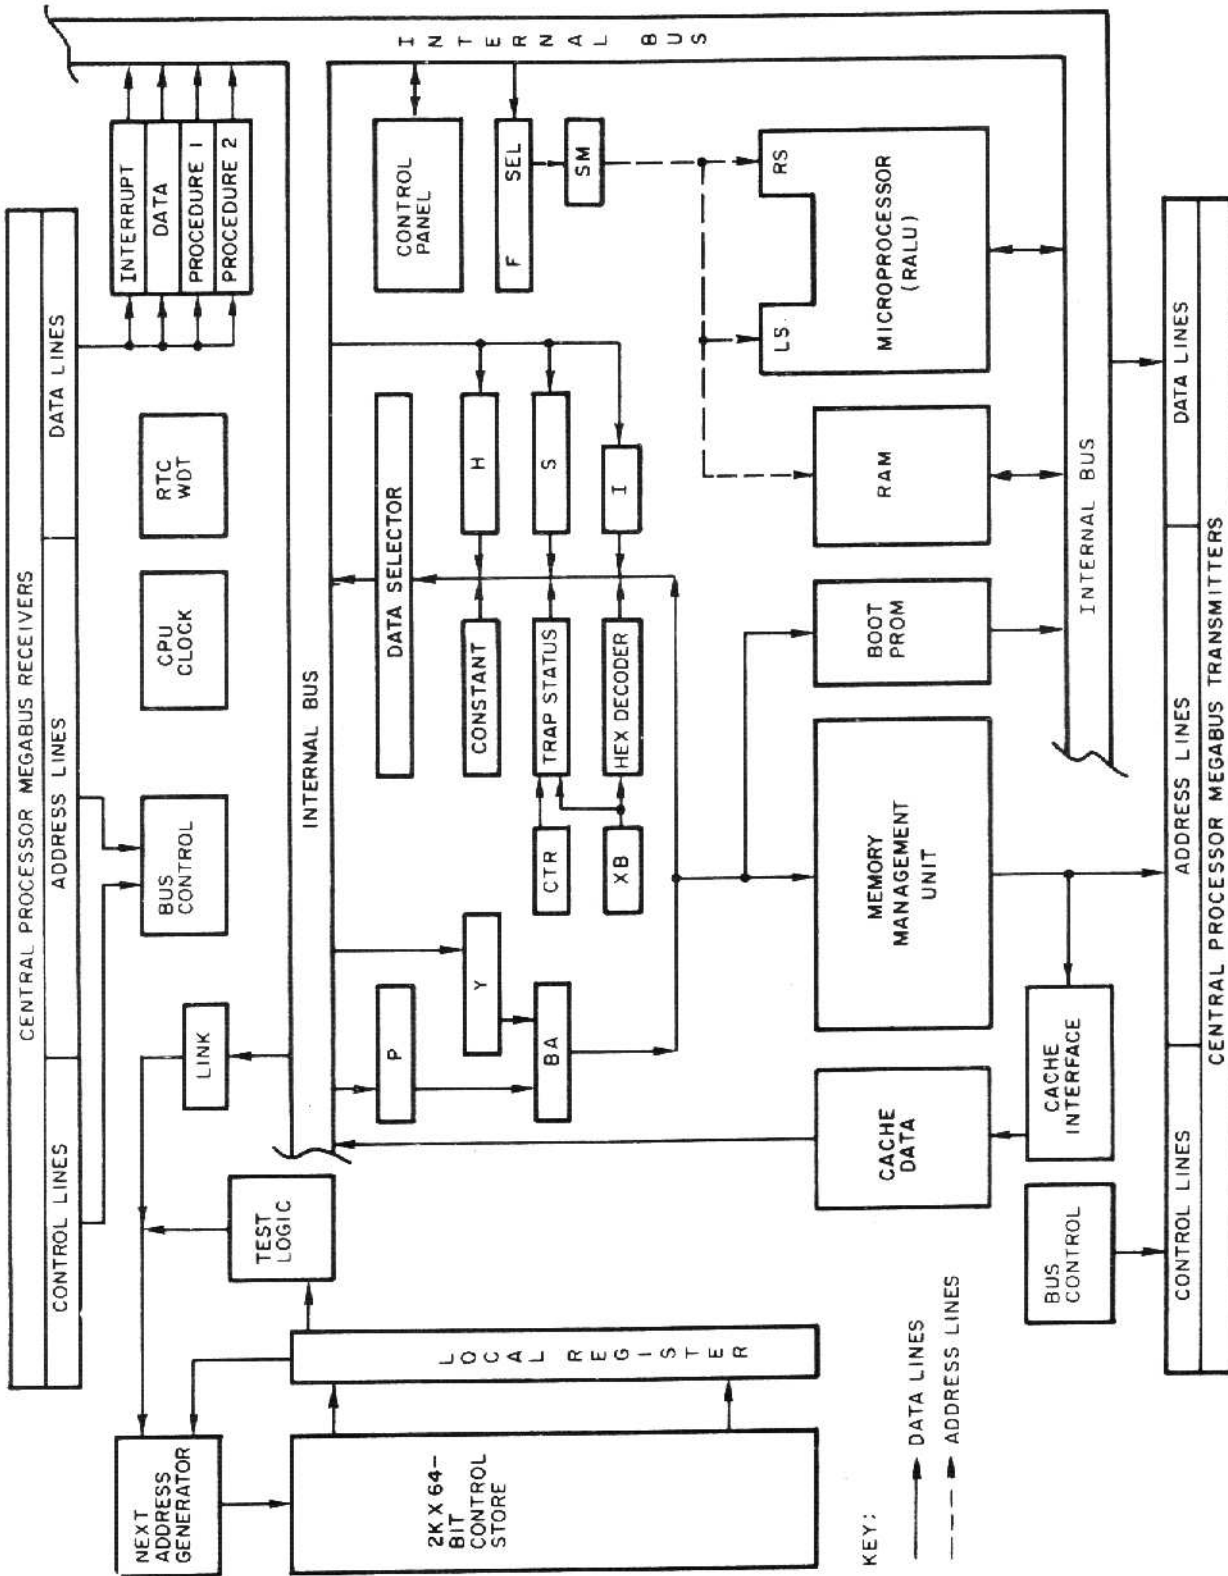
INTERNAL BUS

CENTRAL PROCESSOR MEGABUS RECEIVERS

DATA LINES

ADDRESS LINES

CONTROL LINES

INTERRUPT

DATA

PROCEDURE 1

PROCEDURE 2

RTC WDT

CPU CLOCK

BUS CONTROL

LINK

TEST LOGIC

NEXT ADDRESS GENERATOR

2K X 64-BIT CONTROL STORE

LOCAL REGISTER

INTERNAL BUS

CONTROL PANEL

F

SEL

SM

DATA SELECTOR

H

S

I

CONSTANT

TRAP STATUS

HEX DECODER

CTR

XB

Y

P

BA

RS

LS

MICROPROCESSOR (RALU)

RAM

BOOT PROM

MEMORY MANAGEMENT UNIT

CACHE INTERFACE

CACHE DATA

BUS CONTROL

INTERNAL BUS

CENTRAL PROCESSOR MEGABUS TRANSMITTERS

DATA LINES

ADDRESS LINES

CONTROL LINES

KEY:

DATA LINES

ADDRESS LINES